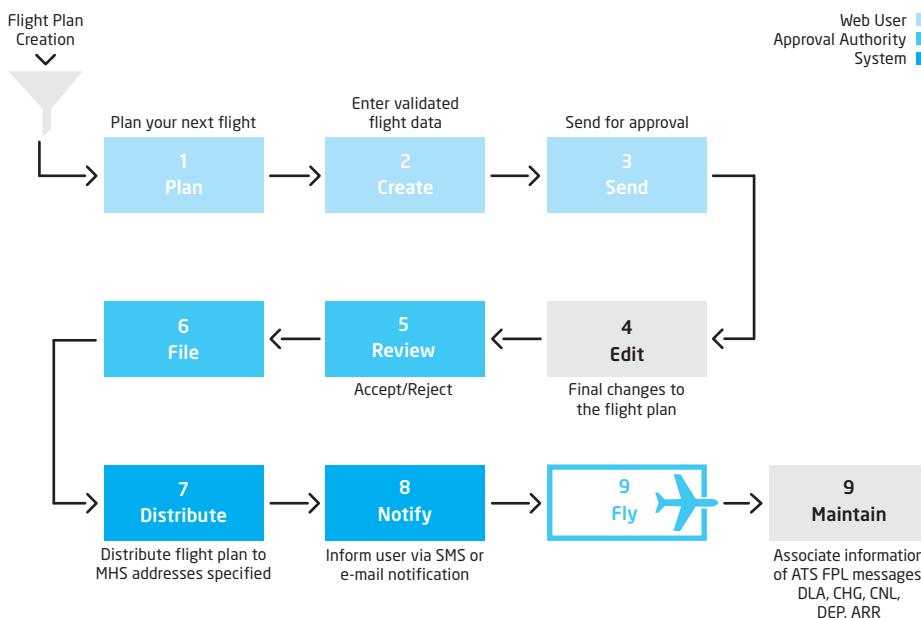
Flight Plan Creation

Web User
Approval Authority
System

Plan your next flight
1
Plan

Enter validated flight data
2
Create

Send for approval
3
Send

6
File

5
Review
Accept/Reject

4
Edit
Final changes to the flight plan

7
Distribute
Distribute flight plan to MHS addresses specified

8
Notify
Inform user via SMS or e-mail notification

9
Fly

9
Maintain
Associate informatio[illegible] of ATS FPL messages DLA, CHG, CNL, DEP. ARR